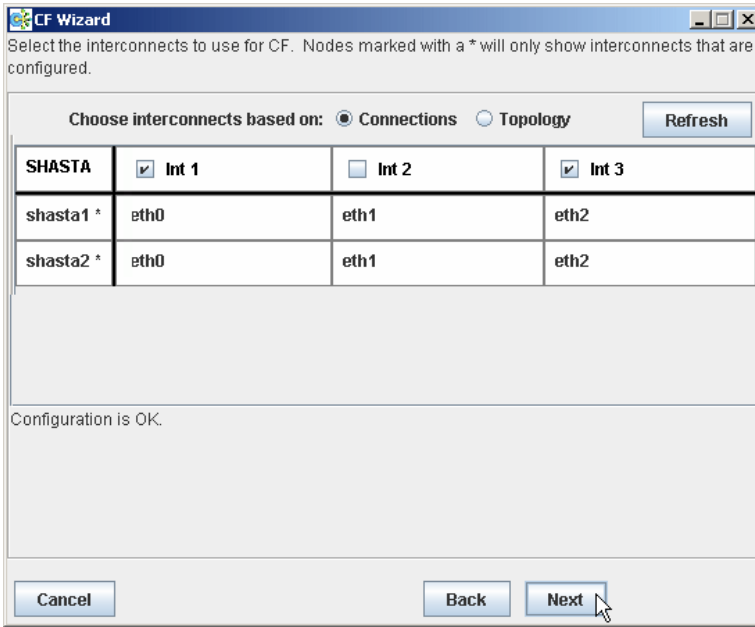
CF Wizard

Select the interconnects to use for CF. Nodes marked with a * will only show interconnects that are configured.

Choose interconnects based on: Connections Topology Refresh

| SHASTA | Int 1 | Int 2 | Int 3 |
|---|---|---|---|
| shasta1 * | eth0 | eth1 | eth2 |
| shasta2 * | eth0 | eth1 | eth2 |

Configuration is OK.

Cancel Back Next